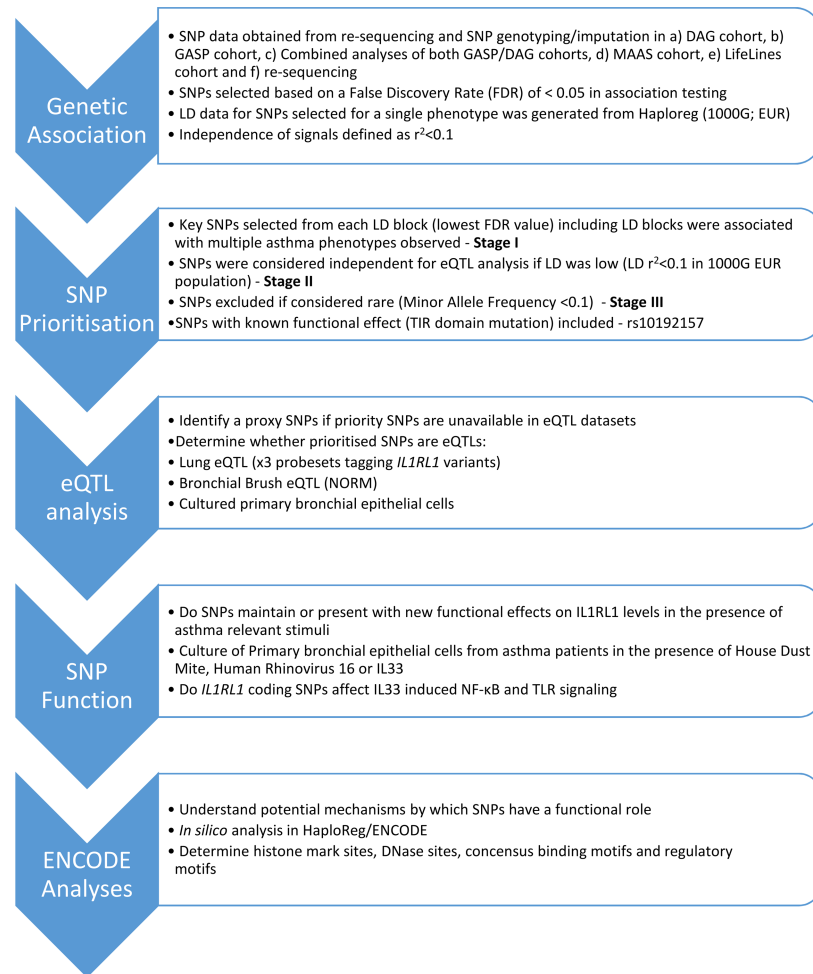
Genetic Association

• SNP data obtained from re-sequencing and SNP genotyping/imputation in a) DAG cohort, b) GASP cohort, c) Combined analyses of both GASP/DAG cohorts, d) MAAS cohort, e) LifeLines cohort and f) re-sequencing
• SNPs selected based on a False Discovery Rate (FDR) of < 0.05 in association testing
• LD data for SNPs selected for a single phenotype was generated from Haploreg (1000G; EUR)
• Independence of signals defined as $r^2$<0.1

SNP Prioritisation

• Key SNPs selected from each LD block (lowest FDR value) including LD blocks were associated with multiple asthma phenotypes observed - **Stage I**
• SNPs were considered independent for eQTL analysis if LD was low (LD $r^2$<0.1 in 1000G EUR population) - **Stage II**
• SNPs excluded if considered rare (Minor Allele Frequency <0.1) - **Stage III**
•SNPs with known functional effect (TIR domain mutation) included - rs10192157

eQTL analysis

• Identify a proxy SNPs if priority SNPs are unavailable in eQTL datasets
•Determine whether prioritised SNPs are eQTLs:
• Lung eQTL (x3 probesets tagging *IL1RL1* variants)
• Bronchial Brush eQTL (NORM)
• Cultured primary bronchial epithelial cells

SNP Function

• Do SNPs maintain or present with new functional effects on IL1RL1 levels in the presence of asthma relevant stimuli
• Culture of Primary bronchial epithelial cells from asthma patients in the presence of House Dust Mite, Human Rhinovirus 16 or IL33
• Do *IL1RL1* coding SNPs affect IL33 induced NF-κB and TLR signaling

ENCODE Analyses

• Understand potential mechanisms by which SNPs have a functional role
• *In silico* analysis in HaploReg/ENCODE
• Determine histone mark sites, DNase sites, concensus binding motifs and regulatory motifs